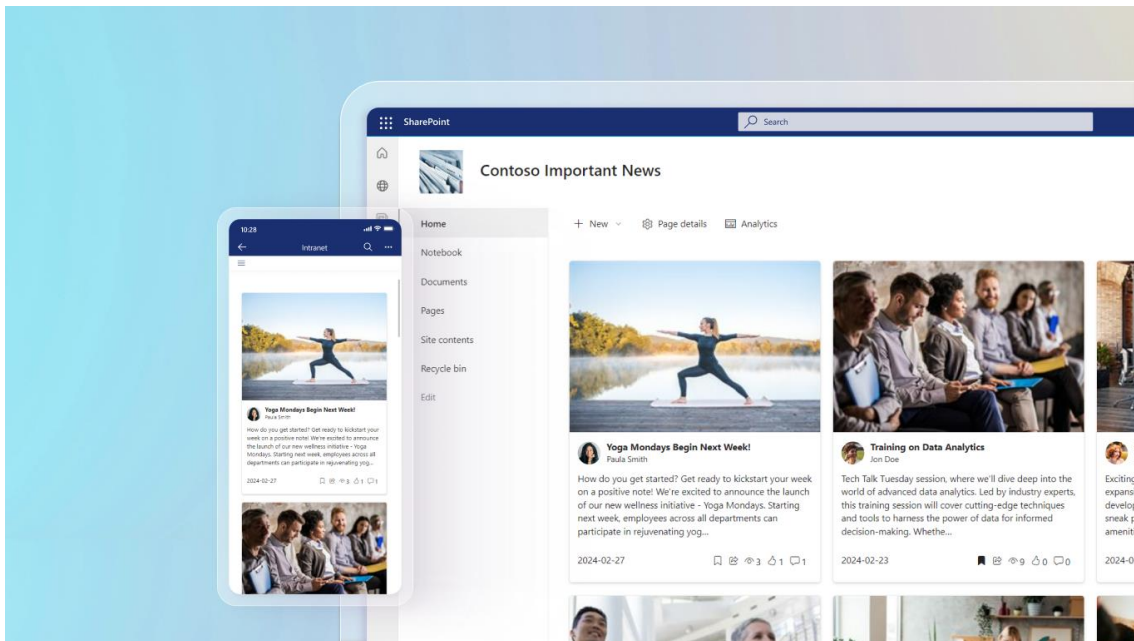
SharePoint

Search

Contoso Important News

Home
Notebook
Documents
Pages
Site contents
Recycle bin
Edit

+ New
Page details
Analytics

Yoga Mondays Begin Next Week!
Paula Smith
How do you get started? Get ready to kickstart your week on a positive note! We're excited to announce the launch of our new wellness initiative - Yoga Mondays. Starting next week, employees across all departments can participate in rejuvenating yog...
2024-02-27
3 1 1

Training on Data Analytics
Jon Doe
Tech Talk Tuesday session, where we'll dive deep into the world of advanced data analytics. Led by industry experts, this training session will cover cutting-edge techniques and tools to harness the power of data for informed decision-making. Whethe...
2024-02-23
9 0 0

Exciting
expans
develop
sneak p
amenit
2024-0

10:28
Intranet

Yoga Mondays Begin Next Week!
Paula Smith
How do you get started? Get ready to kickstart your week on a positive note! We're excited to announce the launch of our new wellness initiative - Yoga Mondays. Starting next week, employees across all departments can participate in rejuvenating yog...
2024-02-27
3 1 1